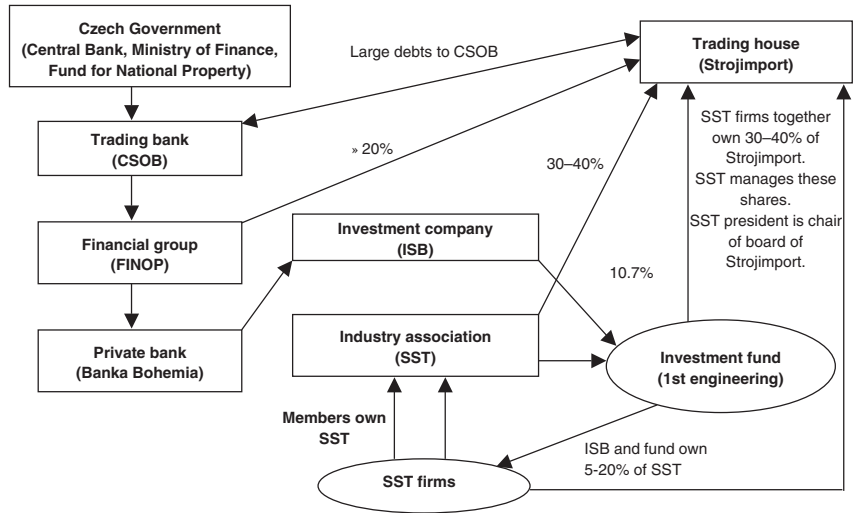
Czech Government (Central Bank, Ministry of Finance, Fund for National Property)

Large debts to CSOB

Trading house (Strojimport)

Trading bank (CSOB)

» 20%

30–40%

SST firms together own 30–40% of Strojimport. SST manages these shares. SST president is chair of board of Strojimport.

Financial group (FINOP)

Investment company (ISB)

10.7%

Private bank (Banka Bohemia)

Industry association (SST)

Investment fund (1st engineering)

Members own SST

ISB and fund own 5-20% of SST

SST firms